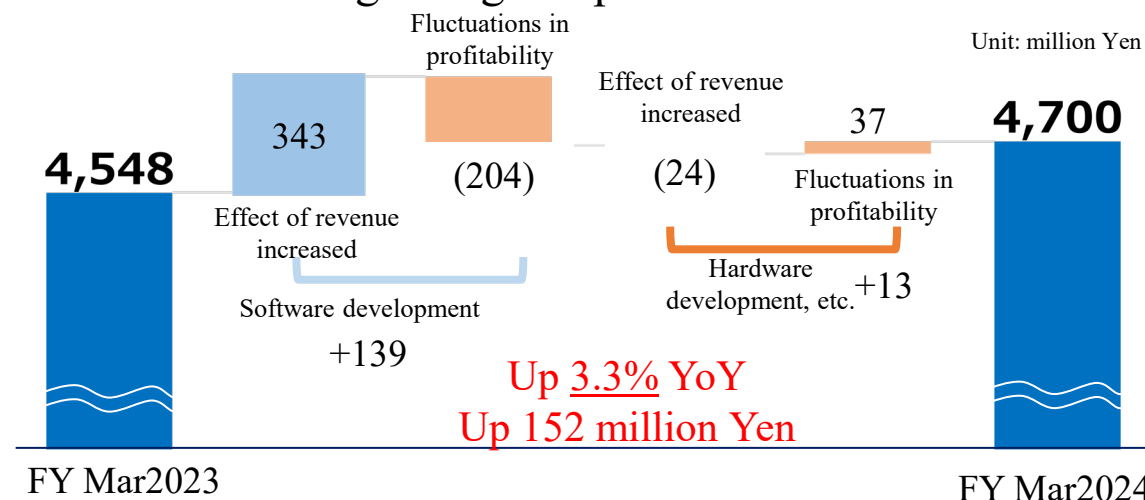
Fluctuations in profitability

Unit: million Yen

Effect of revenue increased

4,548

343

(204)

(24)

37

4,700

Effect of revenue increased

Fluctuations in profitability

Hardware development, etc. +13

Software development

+139

Up 3.3% YoY

Up 152 million Yen

FY Mar2023

FY Mar2024